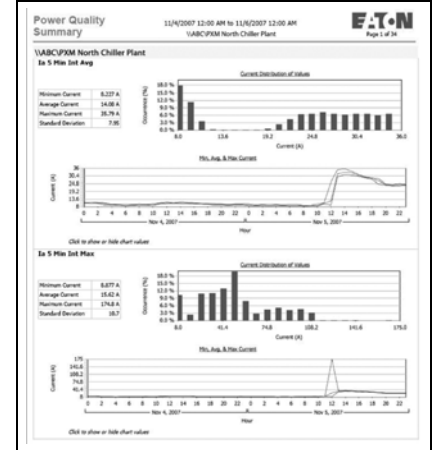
Power Quality Summary

11/4/2007 12:00 AM to 11/6/2007 12:00 AM
\\ABC\PXM North Chiller Plant

EATON
Page 1 of 34

\\ABC\PXM North Chiller Plant

Ia 5 Min Int Avg

| | |
|---|---|
| Minimum Current | 8.227 A |
| Average Current | 14.08 A |
| Maximum Current | 35.79 A |
| Standard Deviation | 7.95 |

Current Distribution of Values

18.0 %
15.0 %
12.0 %
9.0 %
6.0 %
3.0 %
0.0 %

Occurrence (%)

8.0
13.6
19.2
24.8
30.4
36.0

Current (A)

Min, Avg, & Max Current

36
30.4
24.8
19.2
13.6
8

Current (A)

0 2 4 6 8 10 12 14 16 18 20 22 0 2 4 6 8 10 12 14 16 18 20 22

Nov 4, 2007
Nov 5, 2007

Hour

Click to show or hide chart values

Ia 5 Min Int Max

| | |
|---|---|
| Minimum Current | 8.677 A |
| Average Current | 15.62 A |
| Maximum Current | 174.8 A |
| Standard Deviation | 18.7 |

Current Distribution of Values

18.0 %
15.0 %
12.0 %
9.0 %
6.0 %
3.0 %
0.0 %

Occurrence (%)

8.0
41.4
74.8
108.2
141.6
175.0

Current (A)

Min, Avg, & Max Current

175
141.6
108.2
74.8
41.4
8

Current (A)

0 2 4 6 8 10 12 14 16 18 20 22 0 2 4 6 8 10 12 14 16 18 20 22

Nov 4, 2007
Nov 5, 2007

Hour

Click to show or hide chart values